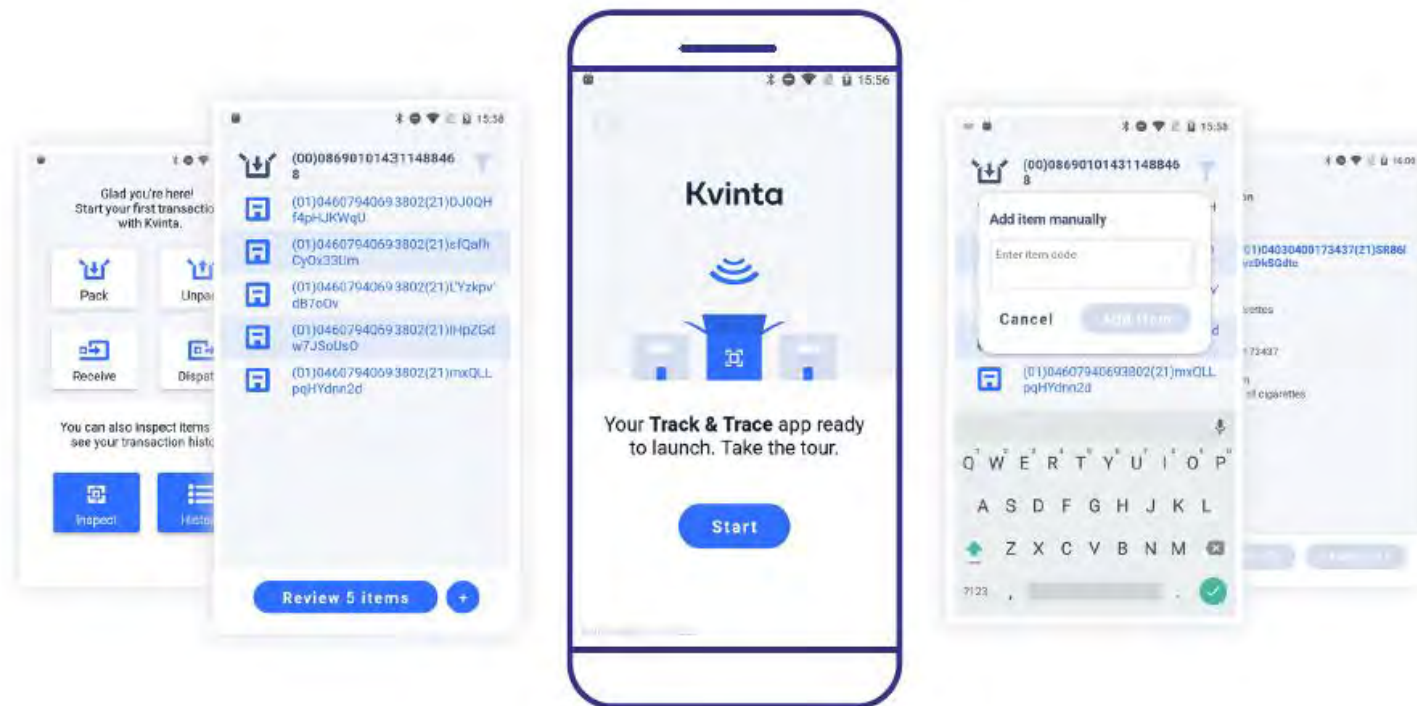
Glad you're here!
Start your first transactio
with Kvinta.

Pack
Unpa
Receive
Dispat

You can also inspect items
see your transaction histo

Inspect
Histo

15:58

(00)086901014311488468

(01)04607940693802(21)DJ0QHf4pHJKWqU

(01)04607940693802(21)sfQafhCyOx33Um

(01)04607940693802(21)LYzkpvdB7oOv

(01)04607940693802(21)lHpZGdw7JSoUsO

(01)04607940693802(21)mxQLLpqHYdnn2d

Review 5 items
+

15:56

Kvinta

Your **Track & Trace** app ready to launch. Take the tour.

Start

15:58

(00)086901014311488468

Add item manually

Enter item code

Cancel
Add item

(01)04607940693802(21)mxQLLpqHYdnn2d

Q W E R T Y U I O P
A S D F G H J K L
Z X C V B N M
?123 ,

16:00
(01)04030400173437(21)SR86lvxDkSGdto
ettes
173437
of cigarettes